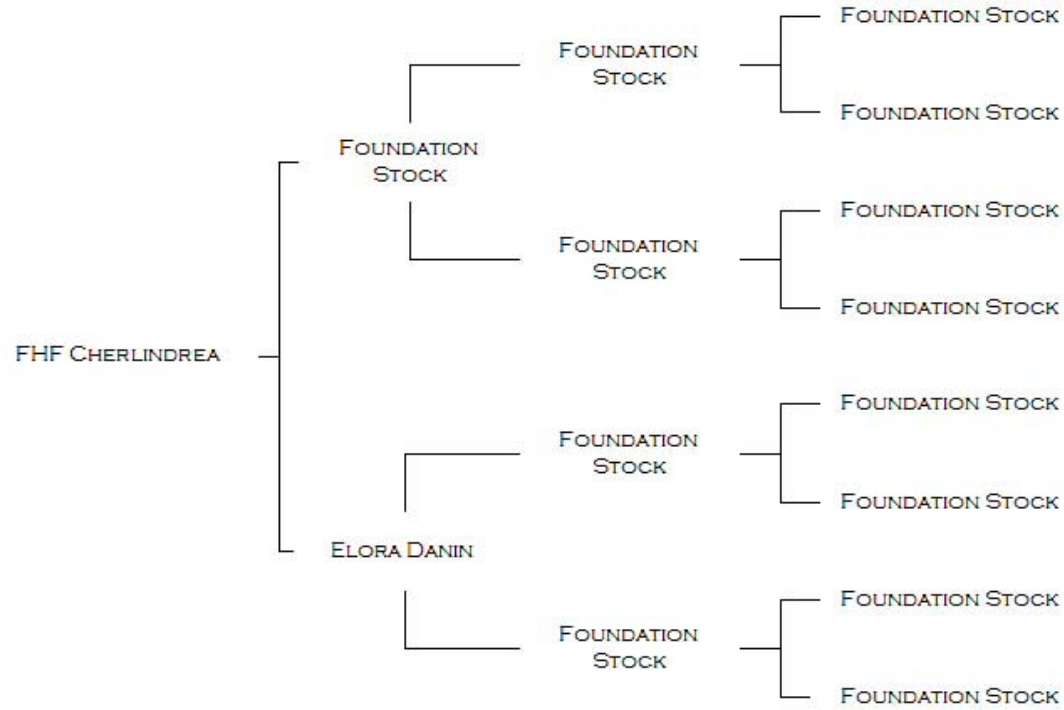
FHF Cherlindrea

Foundation Stock

Foundation Stock

Foundation Stock

Foundation Stock

Foundation Stock

Foundation Stock

Foundation Stock

Elora Danin

Foundation Stock

Foundation Stock

Foundation Stock

Foundation Stock

Foundation Stock

Foundation Stock